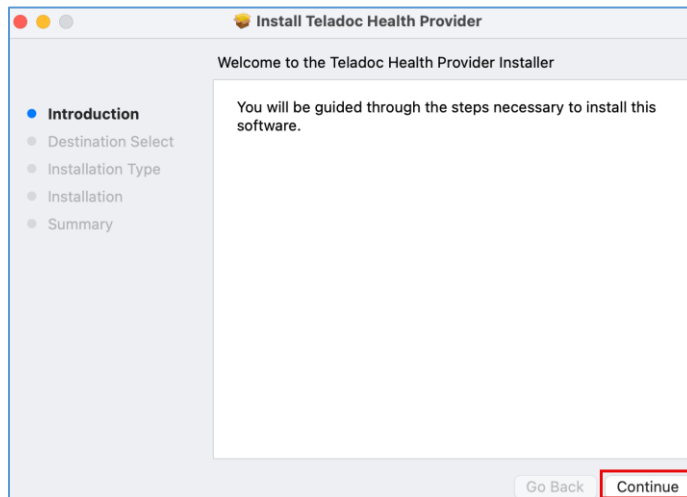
Install Teladoc Health Provider

Welcome to the Teladoc Health Provider Installer

Introduction
Destination Select
Installation Type
Installation
Summary

You will be guided through the steps necessary to install this software.

Go Back
Continue